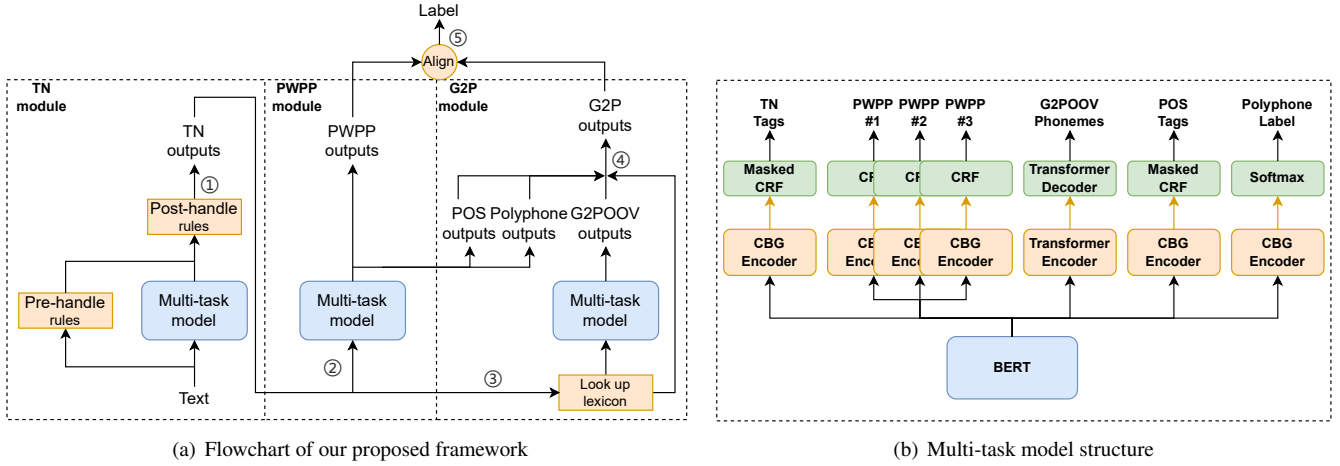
Label
⑤
Align

TN module
PWPP module
G2P module

TN outputs
①
Post-handle rules
Pre-handle rules
Multi-task model
Text

PWPP outputs
Multi-task model
②

G2P outputs
④
POS outputs
Polyphone outputs
G2POOV outputs
Multi-task model
③
Look up lexicon

TN Tags
PWPP #1
PWPP #2
PWPP #3
G2POOV Phonemes
POS Tags
Polyphone Label

Masked CRF
CRF
CRF
CRF
Transformer Decoder
Masked CRF
Softmax

CBG Encoder
CBG Encoder
CBG Encoder
CBG Encoder
Transformer Encoder
CBG Encoder
CBG Encoder

BERT

(a) Flowchart of our proposed framework

(b) Multi-task model structure